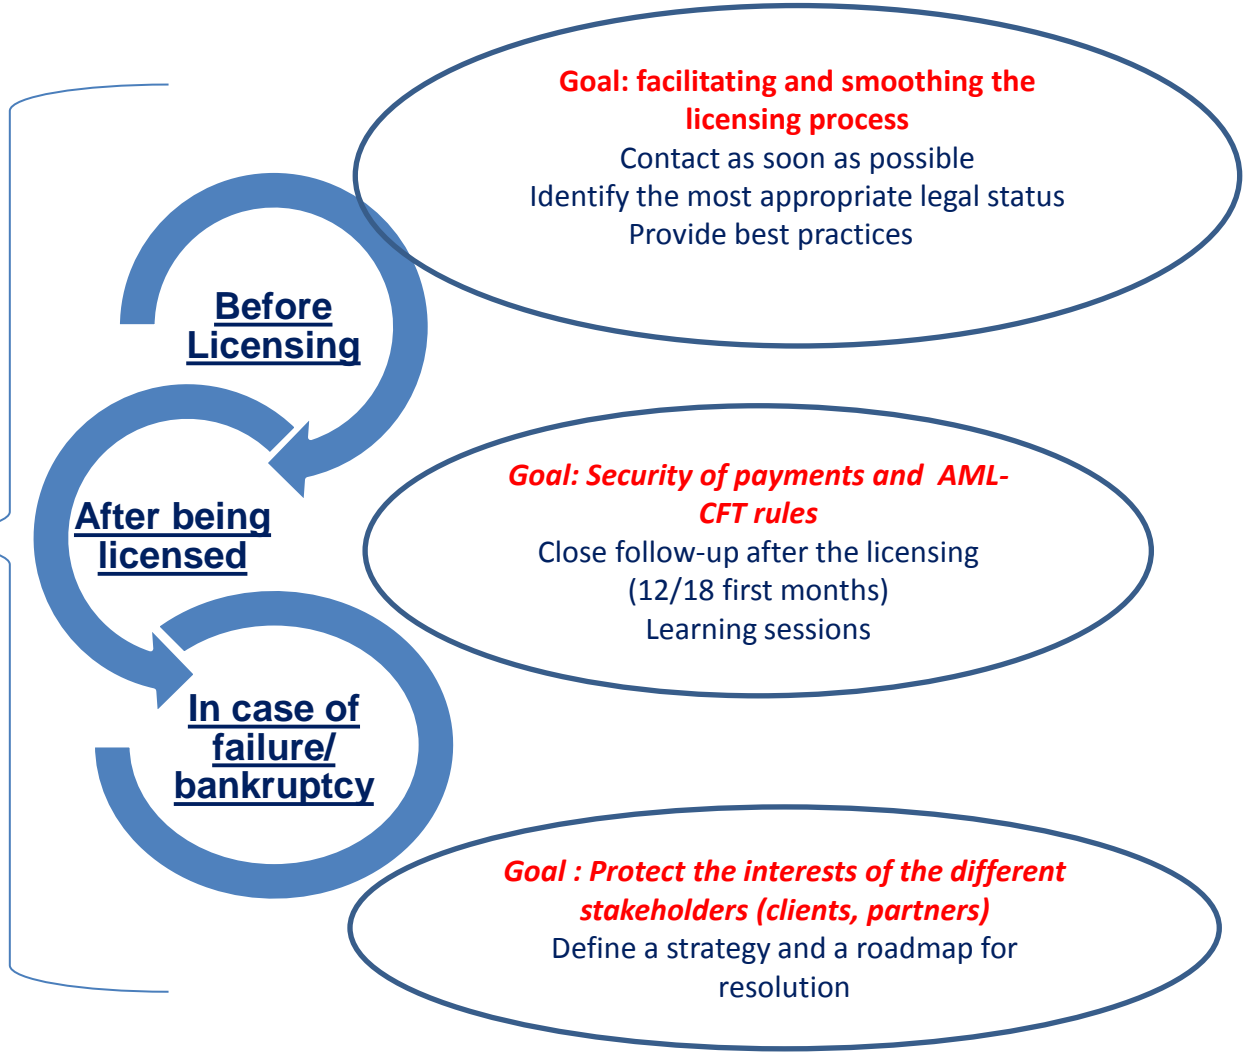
Before Licensing

After being licensed

In case of failure/ bankruptcy

Goal: facilitating and smoothing the licensing process
Contact as soon as possible
Identify the most appropriate legal status
Provide best practices

Goal: Security of payments and AML-CFT rules
Close follow-up after the licensing (12/18 first months)
Learning sessions

Goal : Protect the interests of the different stakeholders (clients, partners)
Define a strategy and a roadmap for resolution